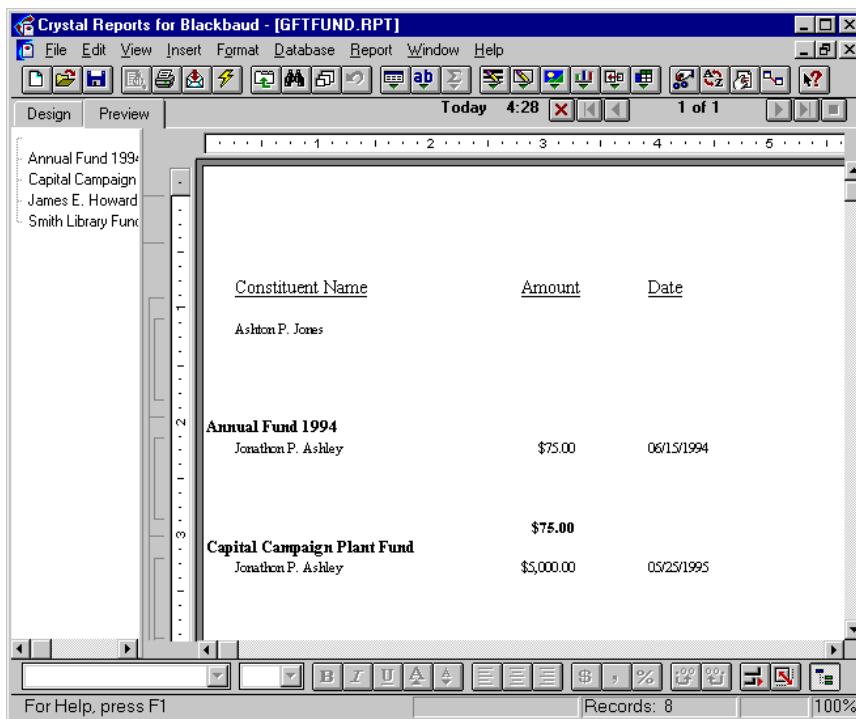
Crystal Reports for Blackbaud - [GFTFUND.RPT]

File Edit View Insert Format Database Report Window Help

Design Preview

Today 4:28 1 of 1

Annual Fund 1994
Capital Campaign
James E. Howard
Smith Library Func

Constituent Name Amount Date

Ashton P. Jones

Annual Fund 1994
Jonathon P. Ashley $75.00 06/15/1994

$75.00

Capital Campaign Plant Fund
Jonathon P. Ashley $5,000.00 05/25/1995

For Help, press F1 Records: 8 100%